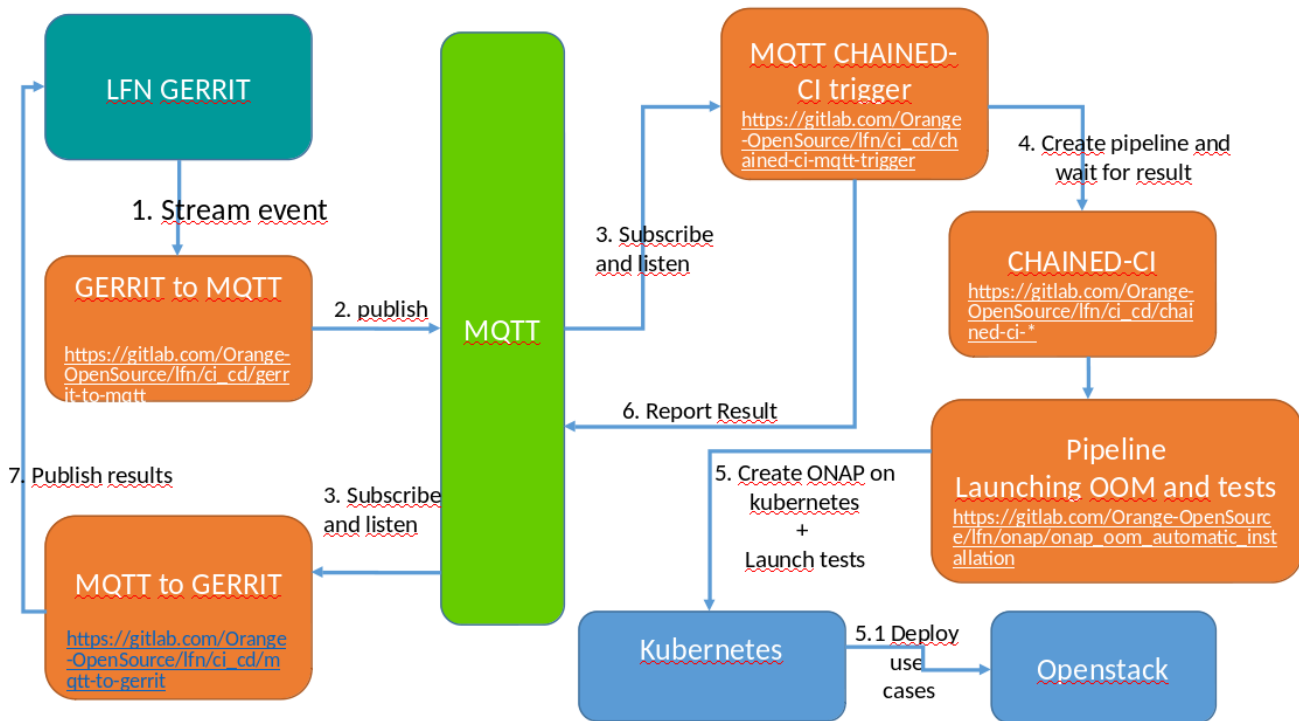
LFN GERRIT

1. Stream event

GERRIT to MQTT

https://gitlab.com/Orange-OpenSource/lfn/ci_cd/gerrit-to-mqtt

2. publish

MQTT

3. Subscribe and listen

MQTT CHAINED-CI trigger

https://gitlab.com/Orange-OpenSource/lfn/ci_cd/chained-ci-mqtt-trigger

4. Create pipeline and wait for result

CHAINED-CI

https://gitlab.com/Orange-OpenSource/lfn/ci_cd/chained-ci-*

6. Report Result

Pipeline
Launching OOM and tests

https://gitlab.com/Orange-OpenSource/lfn/onap/onap_oom_automatic_installation

7. Publish results

3. Subscribe and listen

5. Create ONAP on kubernetes
+
Launch tests

MQTT to GERRIT

https://gitlab.com/Orange-OpenSource/lfn/ci_cd/mqtt-to-gerrit

Kubernetes

5.1 Deploy use cases

Openstack